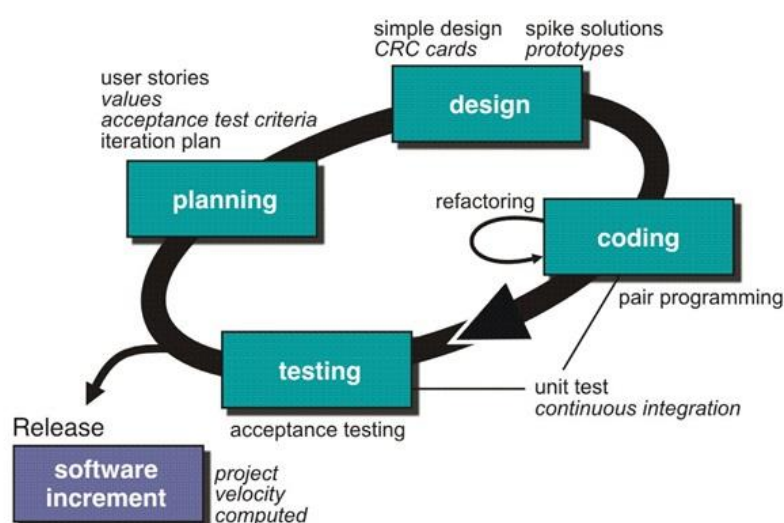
simple design
CRC cards

spike solutions
prototypes

user stories
values
acceptance test criteria
iteration plan

design

planning

refactoring

coding

pair programming

testing

unit test
continuous integration

Release

acceptance testing

software increment

project
velocity
computed